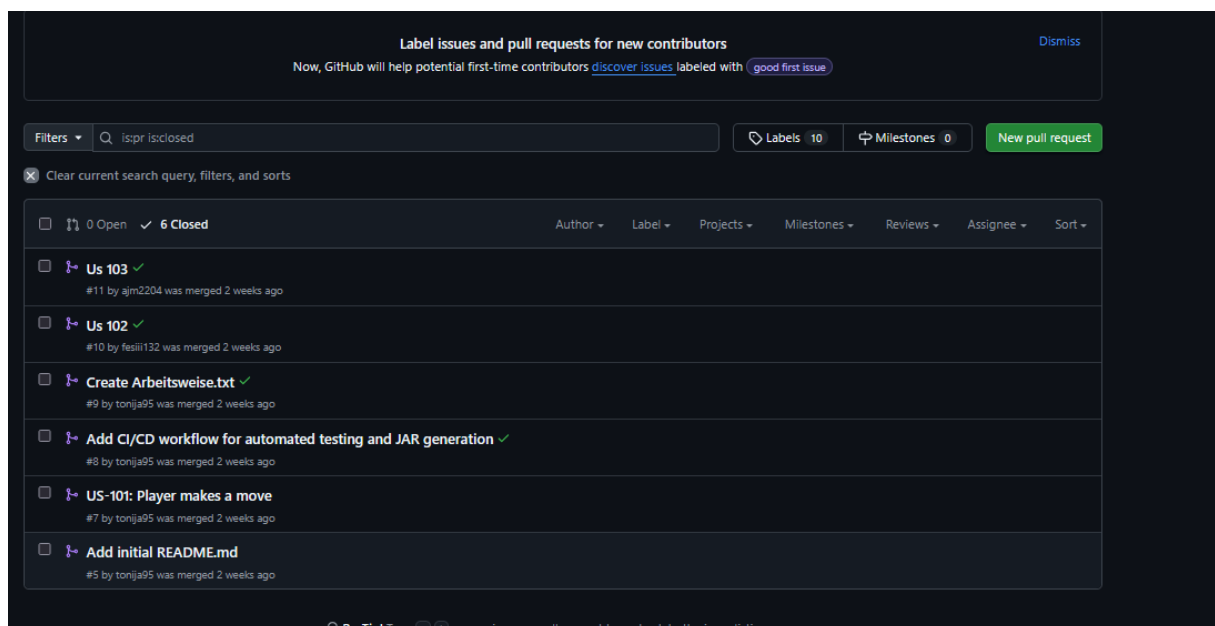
Label issues and pull requests for new contributors

Now, GitHub will help potential first-time contributors discover issues labeled with good first issue

Dismiss

Filters ▾ is:pr is:closed

Labels 10 Milestones 0 New pull request

Clear current search query, filters, and sorts

0 Open ✓ 6 Closed Author ▾ Label ▾ Projects ▾ Milestones ▾ Reviews ▾ Assignee ▾ Sort ▾

Us 103 ✓
#11 by ajm2204 was merged 2 weeks ago

Us 102 ✓
#10 by fesiii132 was merged 2 weeks ago

Create Arbeitsweise.txt ✓
#9 by tonija95 was merged 2 weeks ago

Add CI/CD workflow for automated testing and JAR generation ✓
#8 by tonija95 was merged 2 weeks ago

US-101: Player makes a move
#7 by tonija95 was merged 2 weeks ago

Add initial README.md
#5 by tonija95 was merged 2 weeks ago

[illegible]